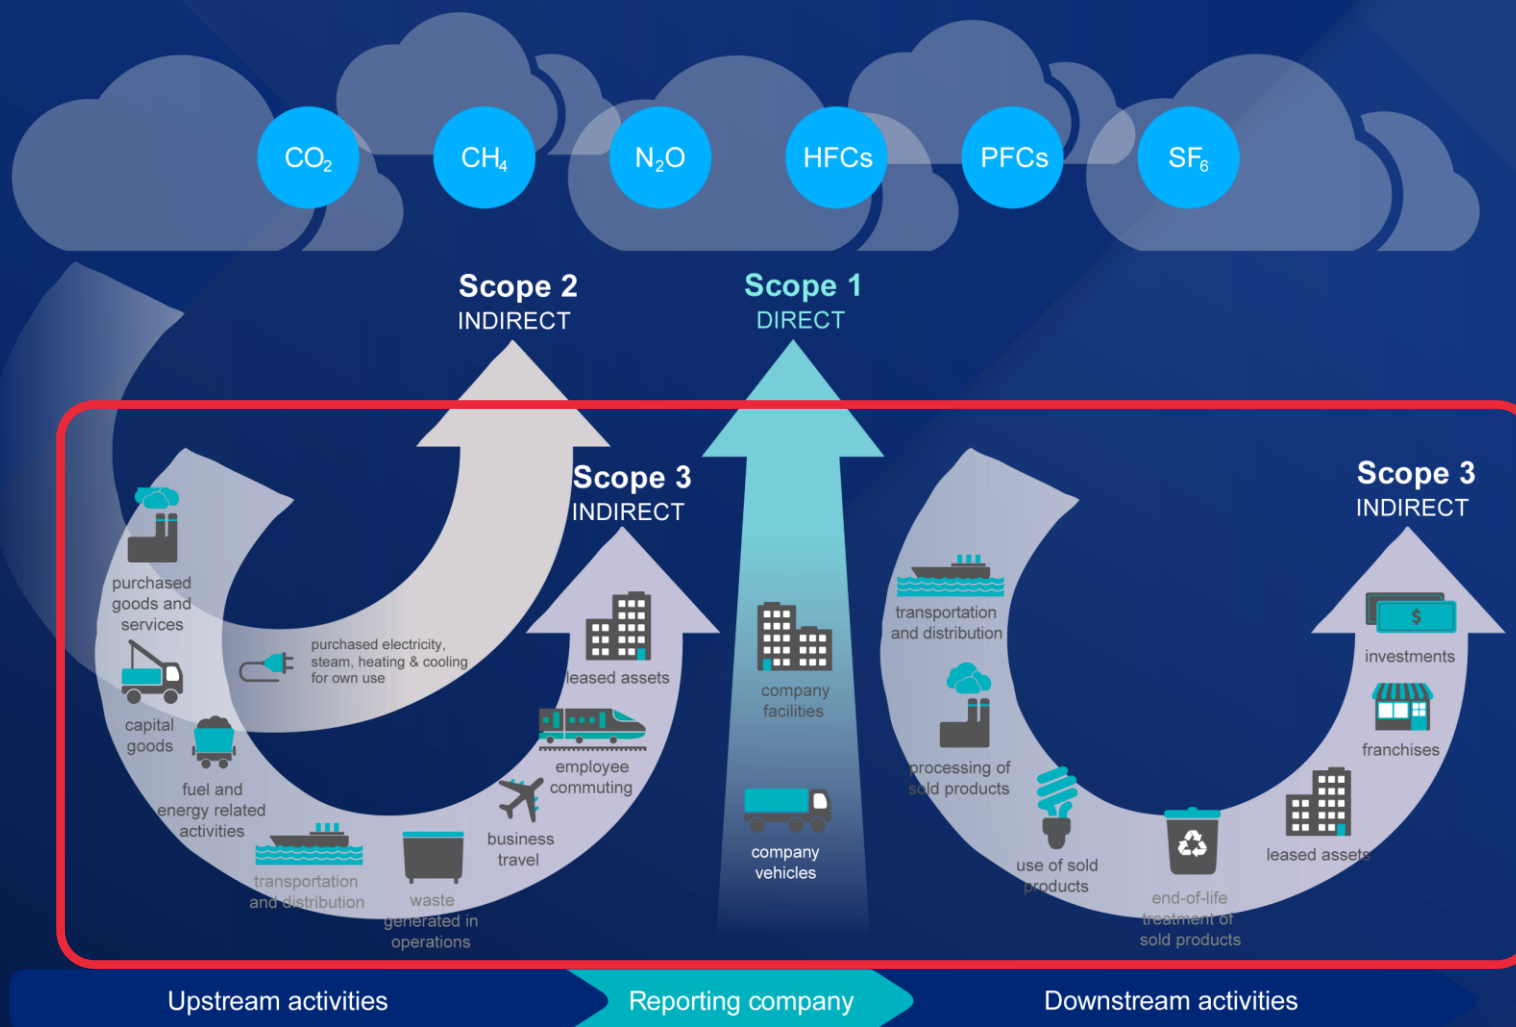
$CO_2$ $CH_4$ $N_2O$ HFCs PFCs $SF_6$

Scope 2
INDIRECT

Scope 1
DIRECT

Scope 3
INDIRECT

Scope 3
INDIRECT

purchased goods and services

capital goods

fuel and energy related activities

transportation and distribution

waste generated in operations

business travel

employee commuting

leased assets

purchased electricity, steam, heating & cooling for own use

company facilities

company vehicles

transportation and distribution

processing of sold products

use of sold products

end-of-life treatment of sold products

leased assets

franchises

investments

$

Upstream activities

Reporting company

Downstream activities